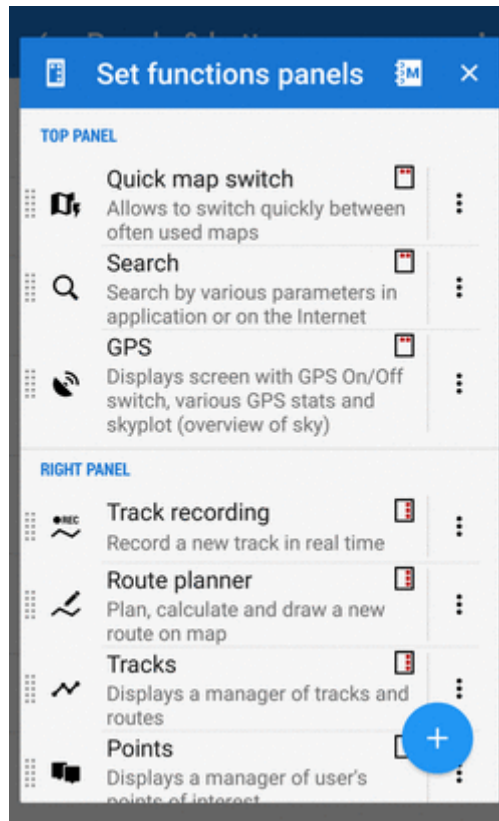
Set functions panels

TOP PANEL

Quick map switch
Allows to switch quickly between often used maps

Search
Search by various parameters in application or on the Internet

GPS
Displays screen with GPS On/Off switch, various GPS stats and skyplot (overview of sky)

RIGHT PANEL

Track recording
Record a new track in real time

Route planner
Plan, calculate and draw a new route on map

Tracks
Displays a manager of tracks and routes

Points
Displays a manager of user's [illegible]